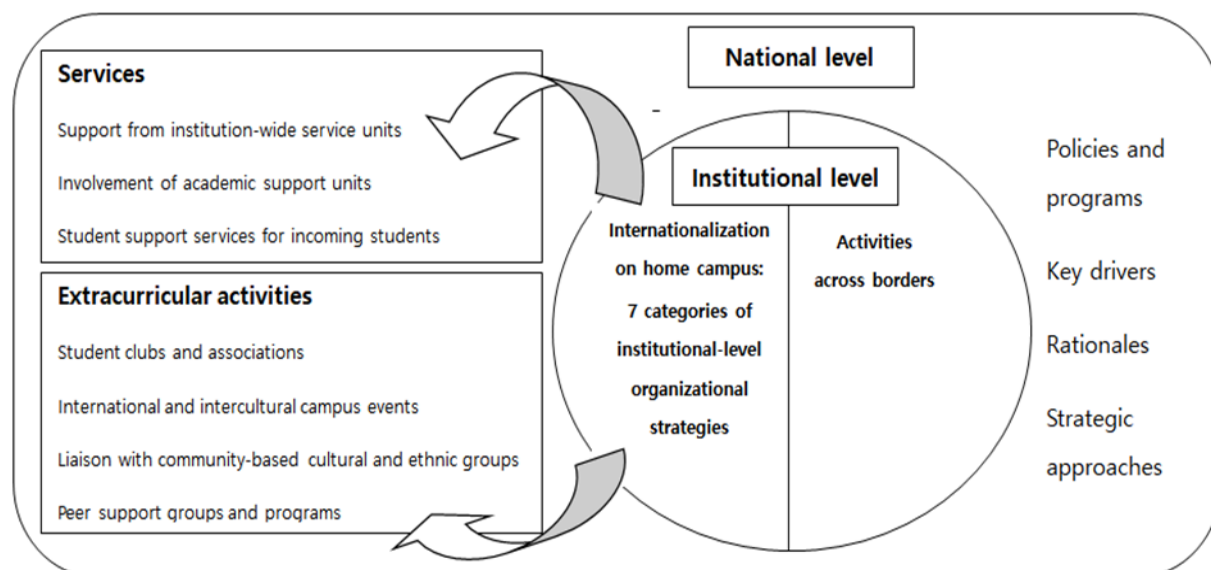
National level

Services

Support from institution-wide service units

Involvement of academic support units

Student support services for incoming students

Extracurricular activities

Student clubs and associations

International and intercultural campus events

Liaison with community-based cultural and ethnic groups

Peer support groups and programs

-

Institutional level

Internationalization on home campus: 7 categories of institutional-level organizational strategies

Activities across borders

Policies and programs

Key drivers

Rationales

Strategic approaches